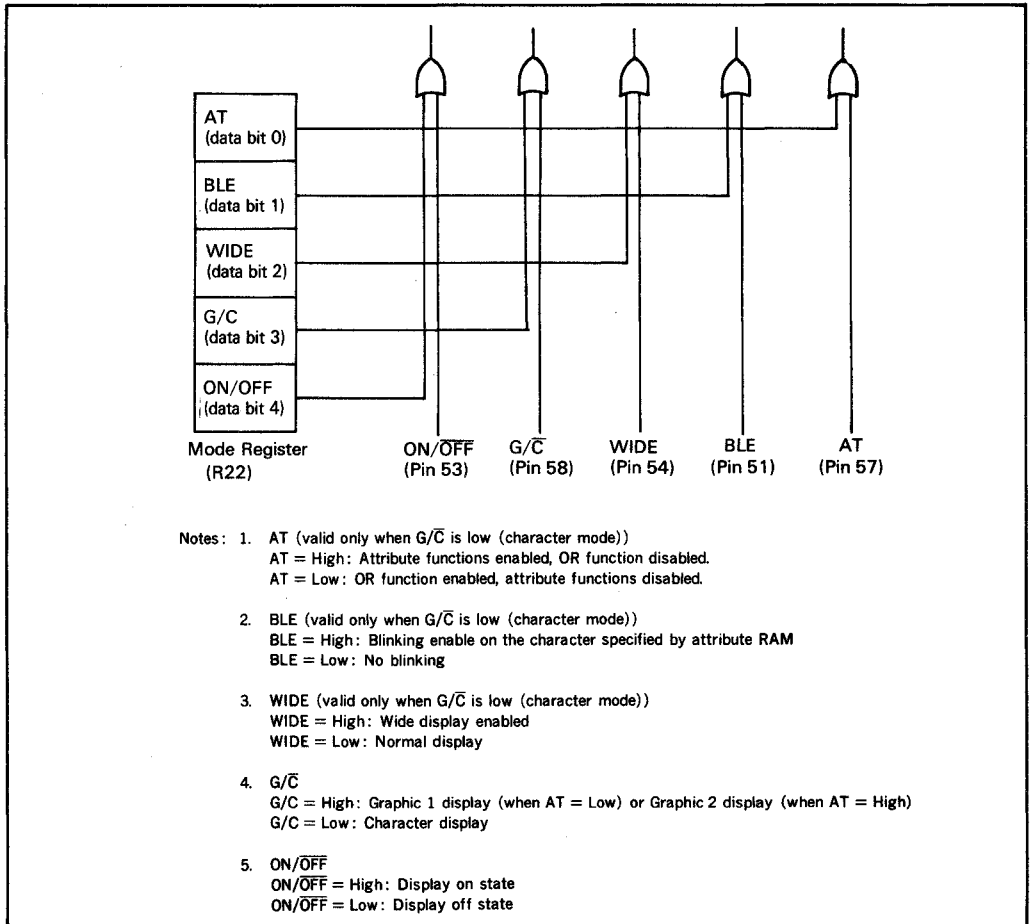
AT
(data bit 0)

BLE
(data bit 1)

WIDE
(data bit 2)

G/C
(data bit 3)

ON/OFF
(data bit 4)

Mode Register
(R22)

ON/$\overline{OFF}$
(Pin 53)

G/$\overline{C}$
(Pin 58)

WIDE
(Pin 54)

BLE
(Pin 51)

AT
(Pin 57)

Notes: 1. AT (valid only when G/$\overline{C}$ is low (character mode))
AT = High: Attribute functions enabled, OR function disabled.
AT = Low: OR function enabled, attribute functions disabled.

2. BLE (valid only when G/$\overline{C}$ is low (character mode))
BLE = High: Blinking enable on the character specified by attribute RAM
BLE = Low: No blinking

3. WIDE (valid only when G/$\overline{C}$ is low (character mode))
WIDE = High: Wide display enabled
WIDE = Low: Normal display

4. G/$\overline{C}$
G/C = High: Graphic 1 display (when AT = Low) or Graphic 2 display (when AT = High)
G/C = Low: Character display

5. ON/$\overline{OFF}$
ON/$\overline{OFF}$ = High: Display on state
ON/$\overline{OFF}$ = Low: Display off state